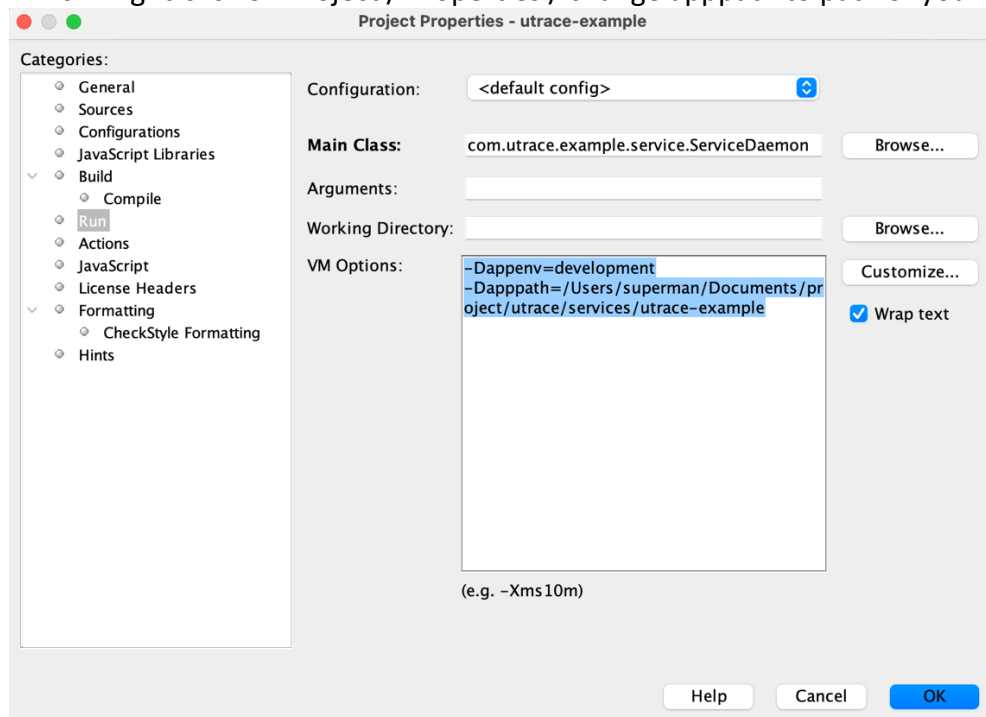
Project Properties - utrace-example

Categories:
General
Sources
Configurations
JavaScript Libraries
Build
Compile
Run
Actions
JavaScript
License Headers
Formatting
CheckStyle Formatting
Hints

Configuration: <default config>

Main Class: com.utrace.example.service.ServiceDaemon Browse...

Arguments:

Working Directory: Browse...

VM Options: -Dappenv=development -Dapppath=/Users/superman/Documents/project/utrace/services/utrace-example

Customize...

Wrap text

(e.g. -Xms10m)

Help Cancel OK